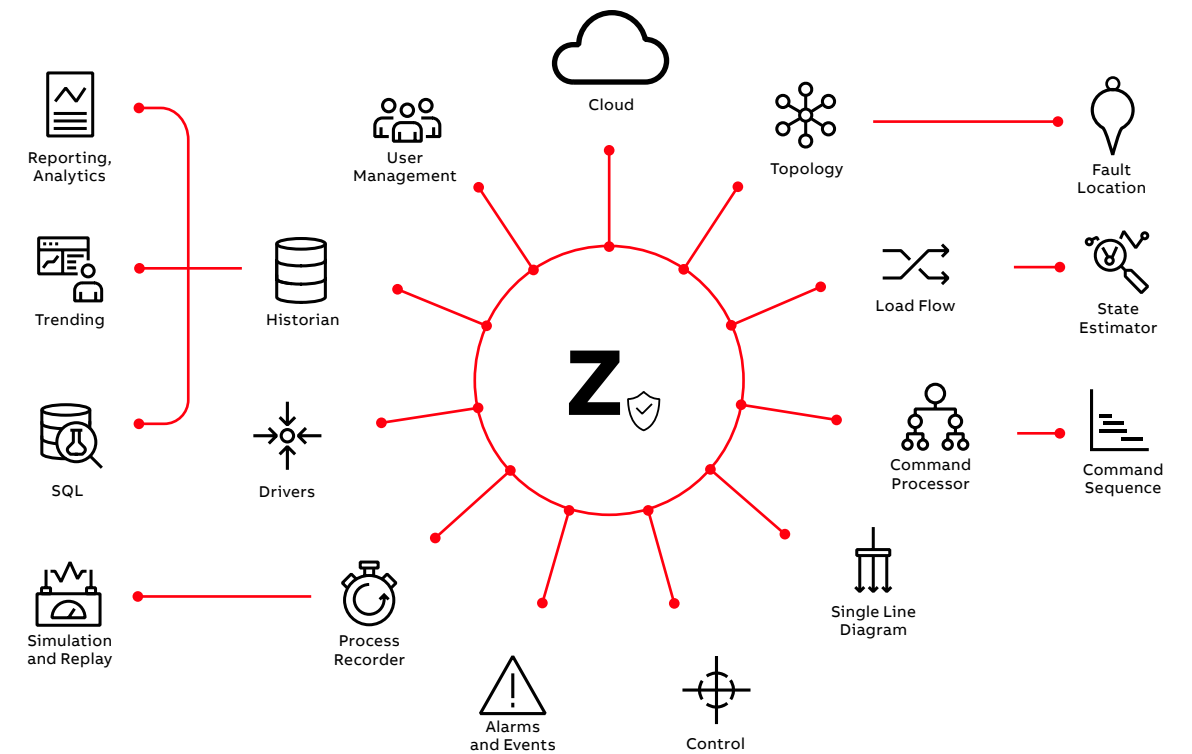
Cloud

Reporting, Analytics

User Management

Topology

Fault Location

Trending

Historian

Load Flow

State Estimator

Z

SQL

Drivers

Command Processor

Command Sequence

Single Line Diagram

Simulation and Replay

Process Recorder

Alarms and Events

Control